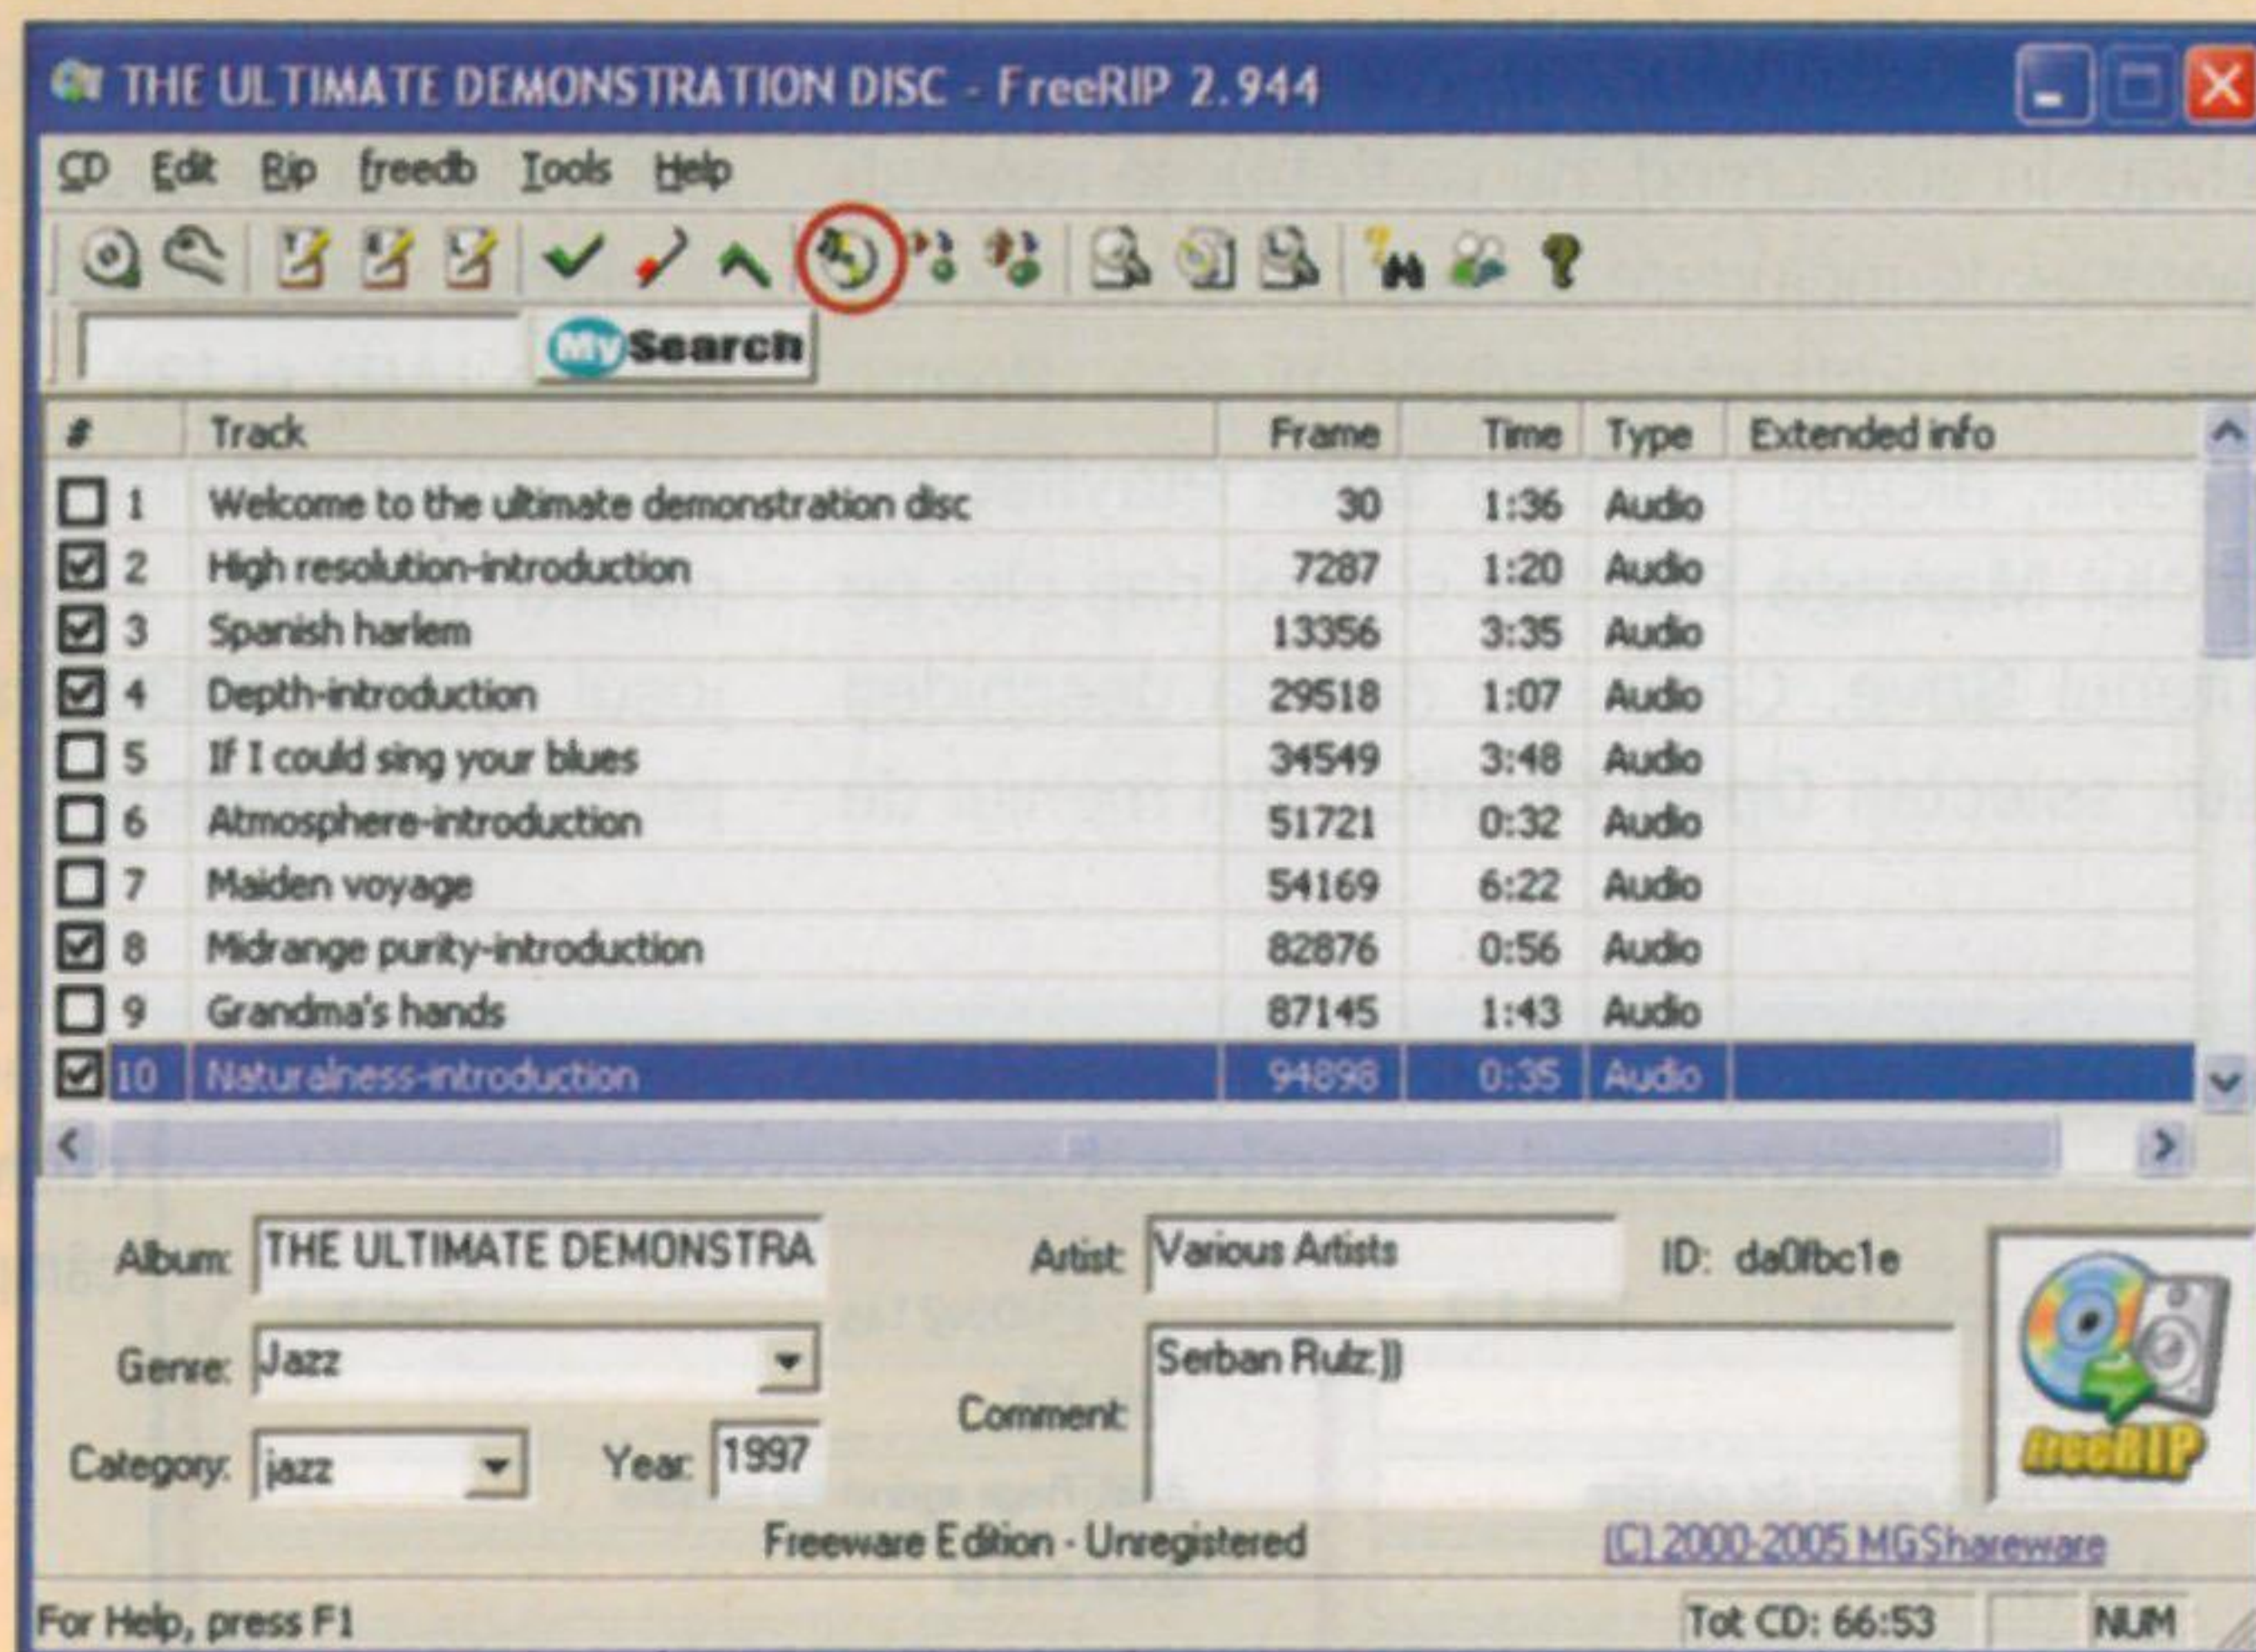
THE ULTIMATE DEMONSTRATION DISC - FreeRIP 2.944

CD Edit Rip freedb Tools Help

MySearch

| # | Track | Frame | Time | Type | Extended info |
|---|---|---|---|---|---|
| 1 | Welcome to the ultimate demonstration disc | 30 | 1:36 | Audio | |
| 2 | High resolution-introduction | 7287 | 1:20 | Audio | |
| 3 | Spanish harlem | 13356 | 3:35 | Audio | |
| 4 | Depth-introduction | 29518 | 1:07 | Audio | |
| 5 | If I could sing your blues | 34549 | 3:48 | Audio | |
| 6 | Atmosphere-introduction | 51721 | 0:32 | Audio | |
| 7 | Maiden voyage | 54169 | 6:22 | Audio | |
| 8 | Midrange purity-introduction | 82876 | 0:56 | Audio | |
| 9 | Grandma's hands | 87145 | 1:43 | Audio | |
| 10 | Naturalness-introduction | 94898 | 0:35 | Audio | |

Album: THE ULTIMATE DEMONSTRA
Artist: Various Artists
ID: da0fbc1e
Genre: Jazz
Comment: Serban Rulz:])
Category: jazz
Year: 1997

freeRIP

Freeware Edition - Unregistered
(C) 2000-2005 MGShareware

For Help, press F1
Tot CD: 66:53
NUM